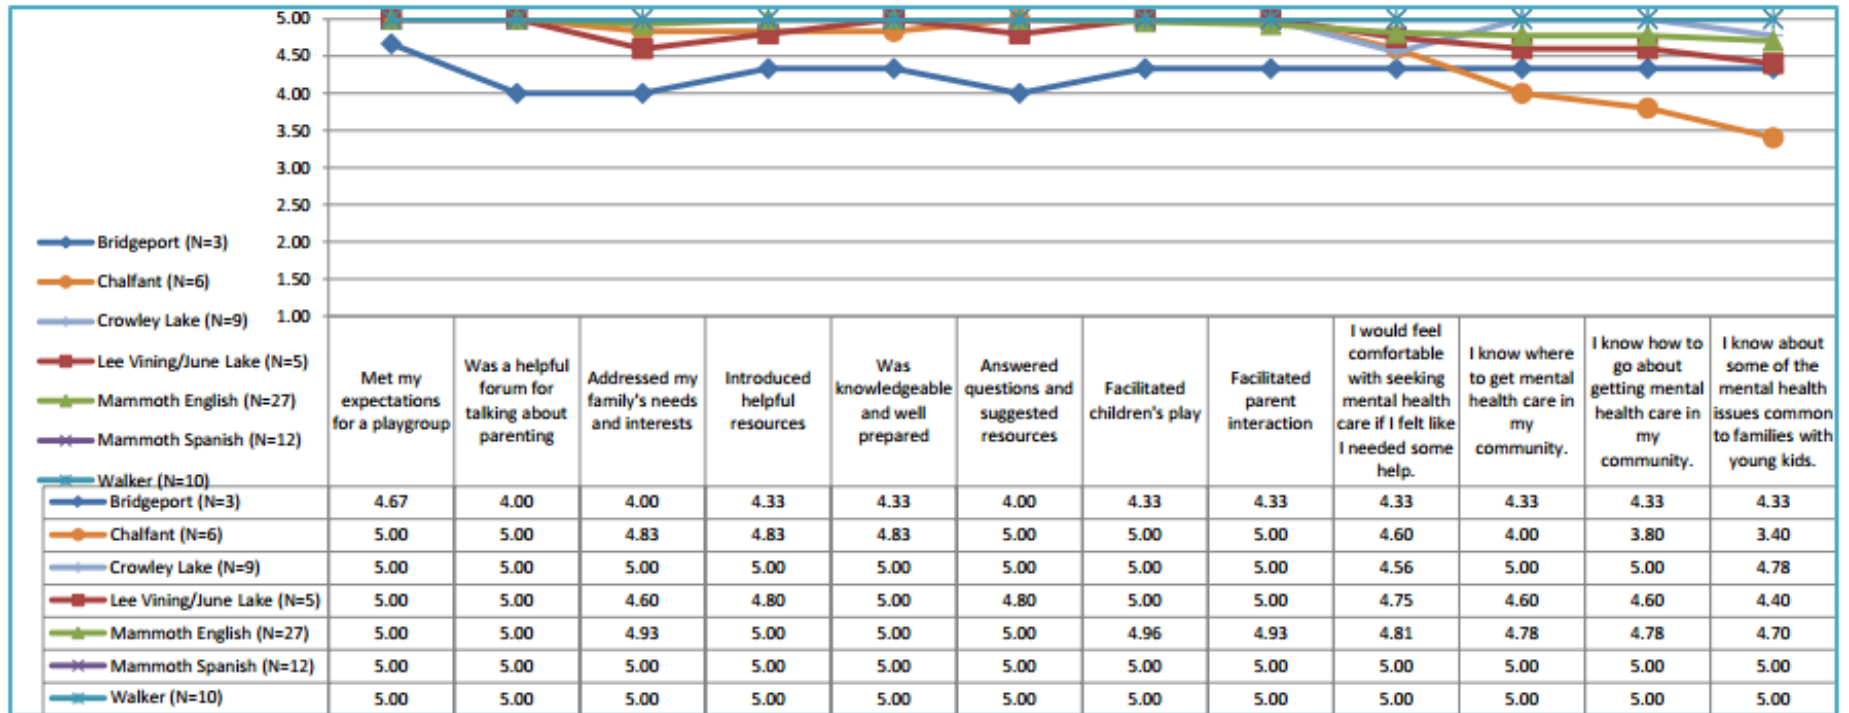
5.00
4.50
4.00
3.50
3.00
2.50
2.00
1.50
1.00

Bridgeport (N=3)
Chalfant (N=6)
Crowley Lake (N=9)
Lee Vining/June Lake (N=5)
Mammoth English (N=27)
Mammoth Spanish (N=12)
Walker (N=10)

| | Met my expectations for a playgroup | Was a helpful forum for talking about parenting | Addressed my family's needs and interests | Introduced helpful resources | Was knowledgeable and well prepared | Answered questions and suggested resources | Facilitated children's play | Facilitated parent interaction | I would feel comfortable with seeking mental health care if I felt like I needed some help. | I know where to get mental health care in my community. | I know how to go about getting mental health care in my community. | I know about some of the mental health issues common to families with young kids. |
|---|---|---|---|---|---|---|---|---|---|---|---|---|
| Bridgeport (N=3) | 4.67 | 4.00 | 4.00 | 4.33 | 4.33 | 4.00 | 4.33 | 4.33 | 4.33 | 4.33 | 4.33 | 4.33 |
| Chalfant (N=6) | 5.00 | 5.00 | 4.83 | 4.83 | 4.83 | 5.00 | 5.00 | 5.00 | 4.60 | 4.00 | 3.80 | 3.40 |
| Crowley Lake (N=9) | 5.00 | 5.00 | 5.00 | 5.00 | 5.00 | 5.00 | 5.00 | 5.00 | 4.56 | 5.00 | 5.00 | 4.78 |
| Lee Vining/June Lake (N=5) | 5.00 | 5.00 | 4.60 | 4.80 | 5.00 | 4.80 | 5.00 | 5.00 | 4.75 | 4.60 | 4.60 | 4.40 |
| Mammoth English (N=27) | 5.00 | 5.00 | 4.93 | 5.00 | 5.00 | 5.00 | 4.96 | 4.93 | 4.81 | 4.78 | 4.78 | 4.70 |
| Mammoth Spanish (N=12) | 5.00 | 5.00 | 5.00 | 5.00 | 5.00 | 5.00 | 5.00 | 5.00 | 5.00 | 5.00 | 5.00 | 5.00 |
| Walker (N=10) | 5.00 | 5.00 | 5.00 | 5.00 | 5.00 | 5.00 | 5.00 | 5.00 | 5.00 | 5.00 | 5.00 | 5.00 |